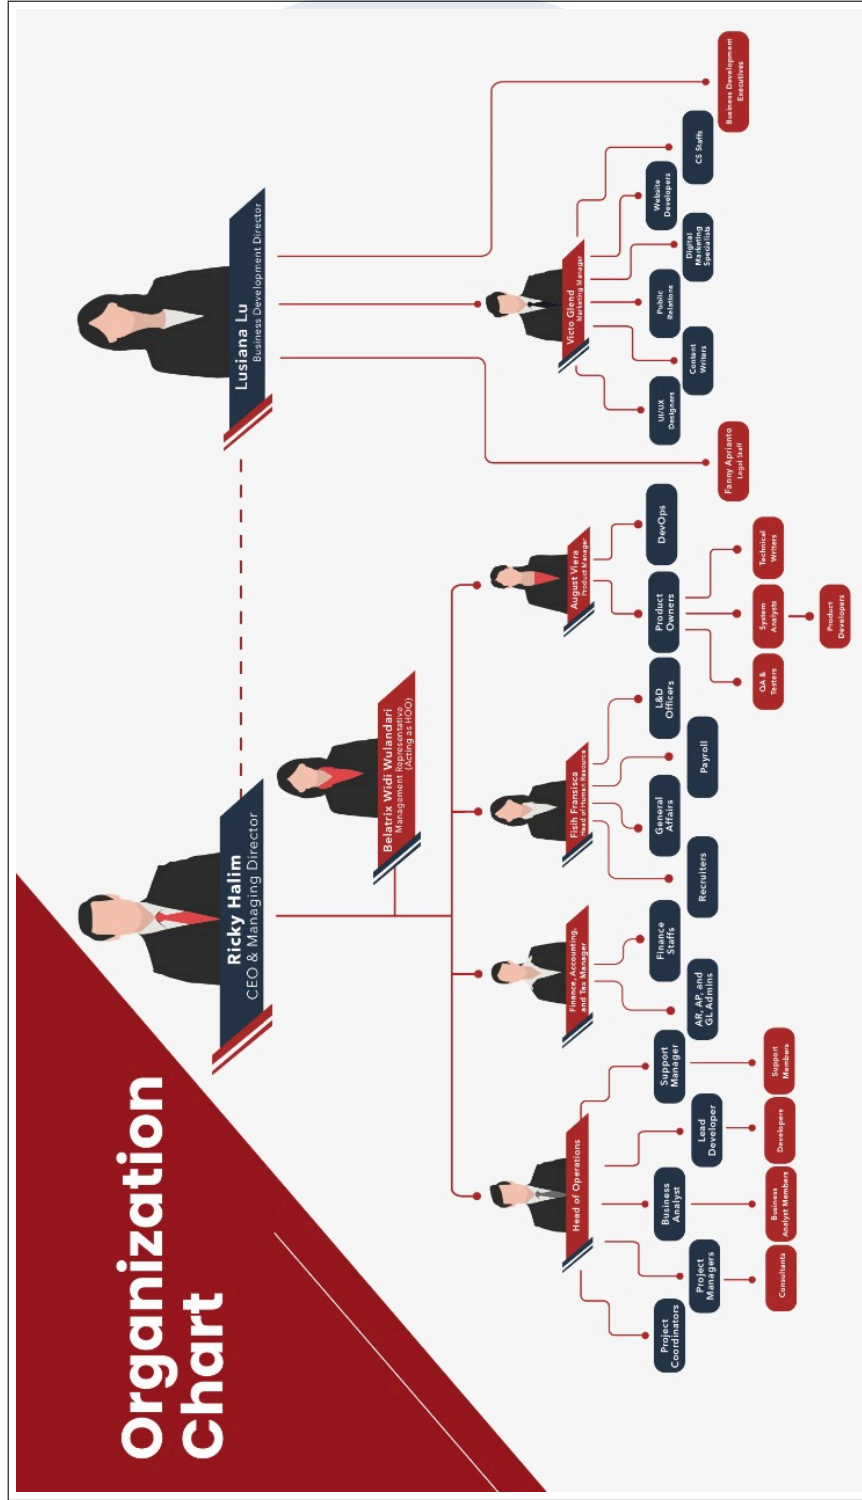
Organization Chart

Ricky Halim
CEO & Managing Director

Lusiana Lu
Business Development Director

Belatrix Widi Wulandari
Management Representative (Acting as HOO)

Head of Operations

Project Coordinators

Project Managers

Consultants

Business Analyst

Business Analyst Members

Lead Developer

Developers

Support Manager

Support Members

Finance, Accounting, and Tax Manager

AR, AP, and GL Admins

Finance Staffs

Fiqih Fransisca
Head of Human Resource

Recruiters

General Affairs

Payroll

L&D Officers

August Viera
Product Manager

Product Owners

QA & Testers

System Analysts

Product Developers

Technical Writers

DevOps

Fanny Aprianto
Legal Staff

Victo Glend
Marketing Manager

UI/UX Designers

Content Writers

Public Relations

Digital Marketing Specialists

Website Developers

CS Staffs

Business Development Executives